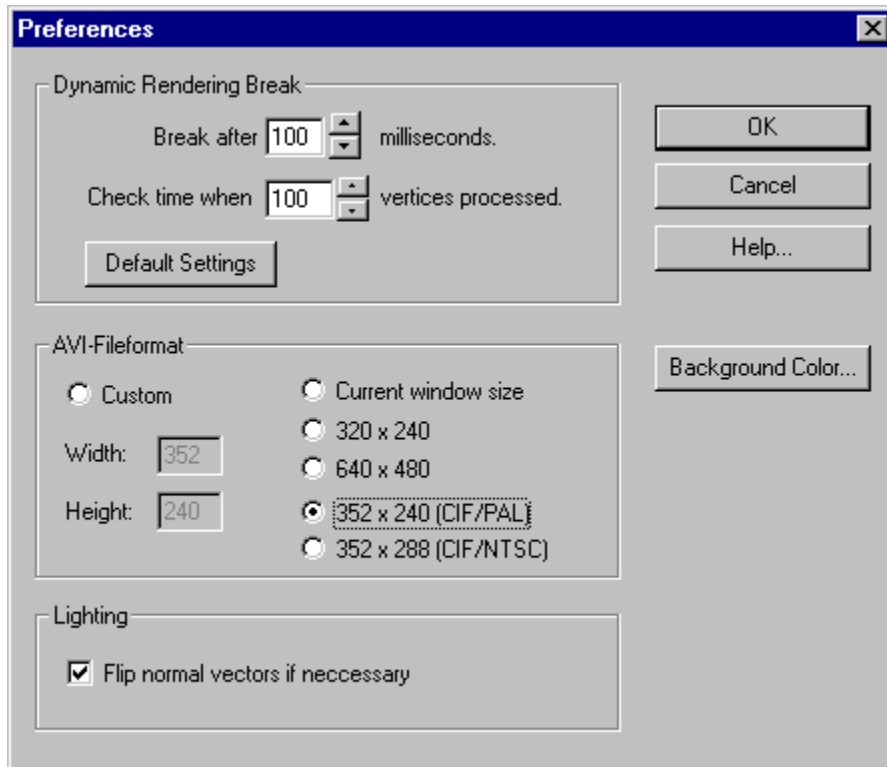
Preferences

Dynamic Rendering Break

Break after 100 milliseconds.

Check time when 100 vertices processed.

Default Settings

OK

Cancel

Help...

AVI-Fileformat

Custom

Width: 352

Height: 240

Current window size

320 x 240

640 x 480

352 x 240 (CIF/PAL)

352 x 288 (CIF/NTSC)

Background Color...

Lighting

Flip normal vectors if neccessary